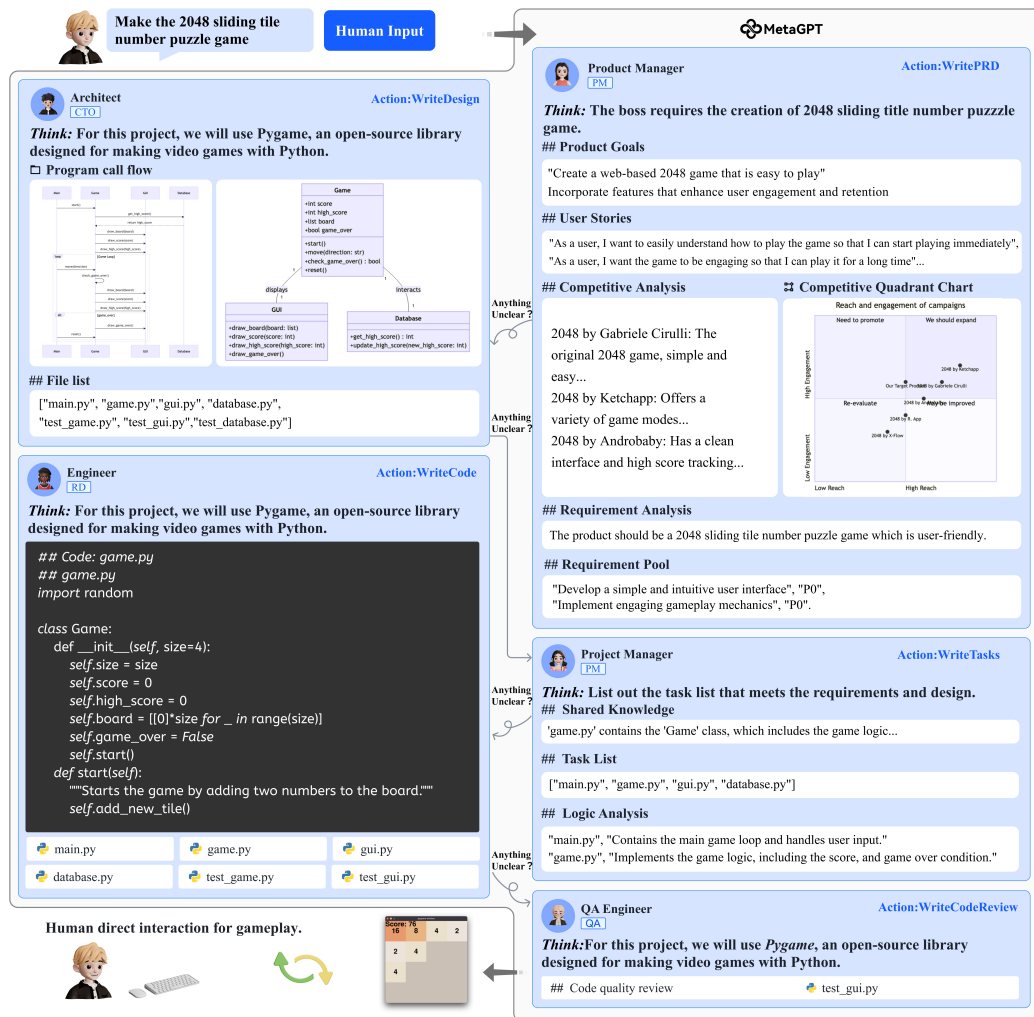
Make the 2048 sliding tile number puzzle game

Human Input

MetaGPT

Product Manager
PM
Action:WritePRD

Think: The boss requires the creation of 2048 sliding title number puzzzle game.

## Product Goals

"Create a web-based 2048 game that is easy to play"
Incorporate features that enhance user engagement and retention

## User Stories

"As a user, I want to easily understand how to play the game so that I can start playing immediately",
"As a user, I want the game to be engaging so that I can play it for a long time"...

## Competitive Analysis

2048 by Gabriele Cirulli: The original 2048 game, simple and easy...
2048 by Ketchapp: Offers a variety of game modes...
2048 by Androbaby: Has a clean interface and high score tracking...

Competitive Quadrant Chart

Reach and engagement of campaigns

Need to promote
We should expand
Re-evaluate
May be improved
High Engagement
Low Engagement
Low Reach
High Reach
2048 by Ketchapp
Our Target Product
2048 by Gabriele Cirulli
2048 by Androbaby
2048 by R. App
2048 by X-Flow

## Requirement Analysis

The product should be a 2048 sliding tile number puzzle game which is user-friendly.

## Requirement Pool

"Develop a simple and intuitive user interface", "P0",
"Implement engaging gameplay mechanics", "P0".

Architect
CTO
Action:WriteDesign

Think: For this project, we will use Pygame, an open-source library designed for making video games with Python.

Program call flow

Main
Game
GUI
Database
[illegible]

Game
+int score
+int high_score
+list board
+bool game_over
+start()
+move(direction: str)
+check_game_over() : bool
+reset()

displays
interacts

GUI
+draw_board(board: list)
+draw_score(score: int)
+draw_high_score(high_score: int)
+draw_game_over()

Database
+get_high_score() : int
+update_high_score(new_high_score: int)

## File list

["main.py", "game.py","gui.py", "database.py", "test_game.py", "test_gui.py","test_database.py"]

Anything Unclear ?

Anything Unclear ?

Engineer
RD
Action:WriteCode

Think: For this project, we will use Pygame, an open-source library designed for making video games with Python.

## Code: game.py
## game.py
import random

class Game:
    def __init__(self, size=4):
        self.size = size
        self.score = 0
        self.high_score = 0
        self.board = [[0]*size for _ in range(size)]
        self.game_over = False
        self.start()
    def start(self):
        """Starts the game by adding two numbers to the board."""
        self.add_new_tile()

main.py
game.py
gui.py
database.py
test_game.py
test_gui.py

Project Manager
PM
Action:WriteTasks

Anything Unclear ?

Think: List out the task list that meets the requirements and design.

## Shared Knowledge

'game.py' contains the 'Game' class, which includes the game logic...

## Task List

["main.py", "game.py", "gui.py", "database.py"]

## Logic Analysis

"main.py", "Contains the main game loop and handles user input."
"game.py", "Implements the game logic, including the score, and game over condition."

Anything Unclear ?

QA Engineer
QA
Action:WriteCodeReview

Think:For this project, we will use Pygame, an open-source library designed for making video games with Python.

## Code quality review
test_gui.py

Human direct interaction for gameplay.

Score: 76
16
8
4
2
2
4
4